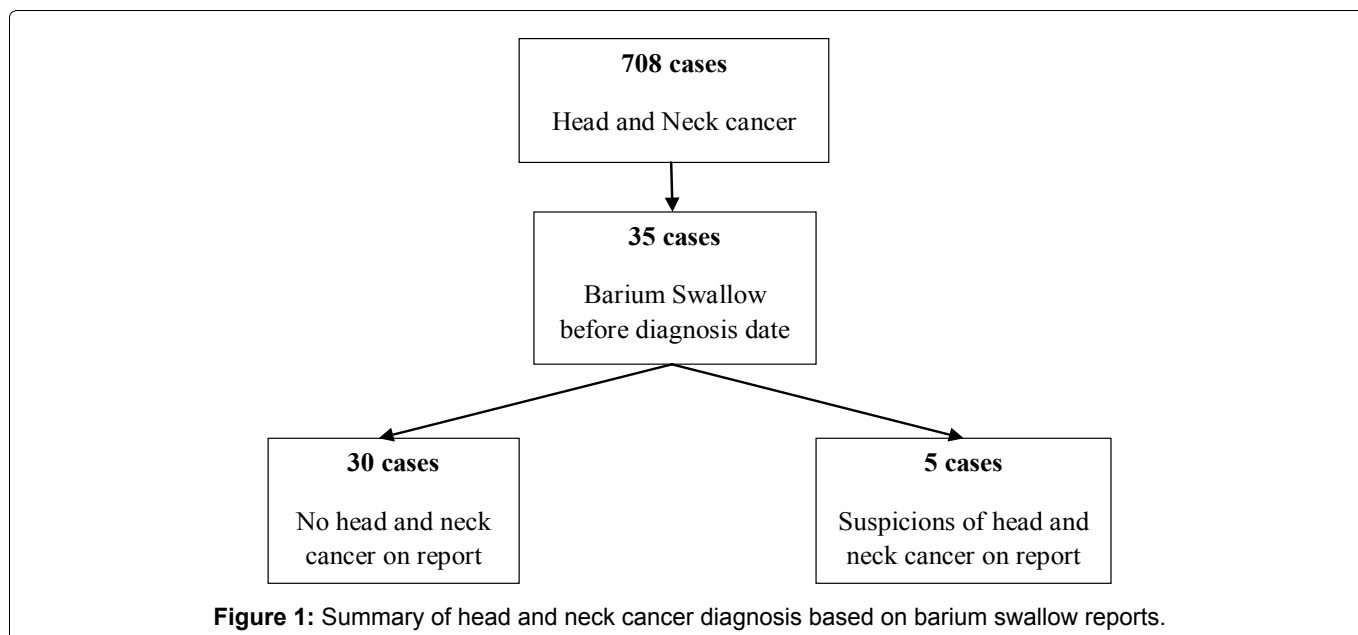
**708 cases**

Head and Neck cancer

**35 cases**

Barium Swallow before diagnosis date

**30 cases**

No head and neck cancer on report

**5 cases**

Suspicions of head and neck cancer on report

**Figure 1:** Summary of head and neck cancer diagnosis based on barium swallow reports.